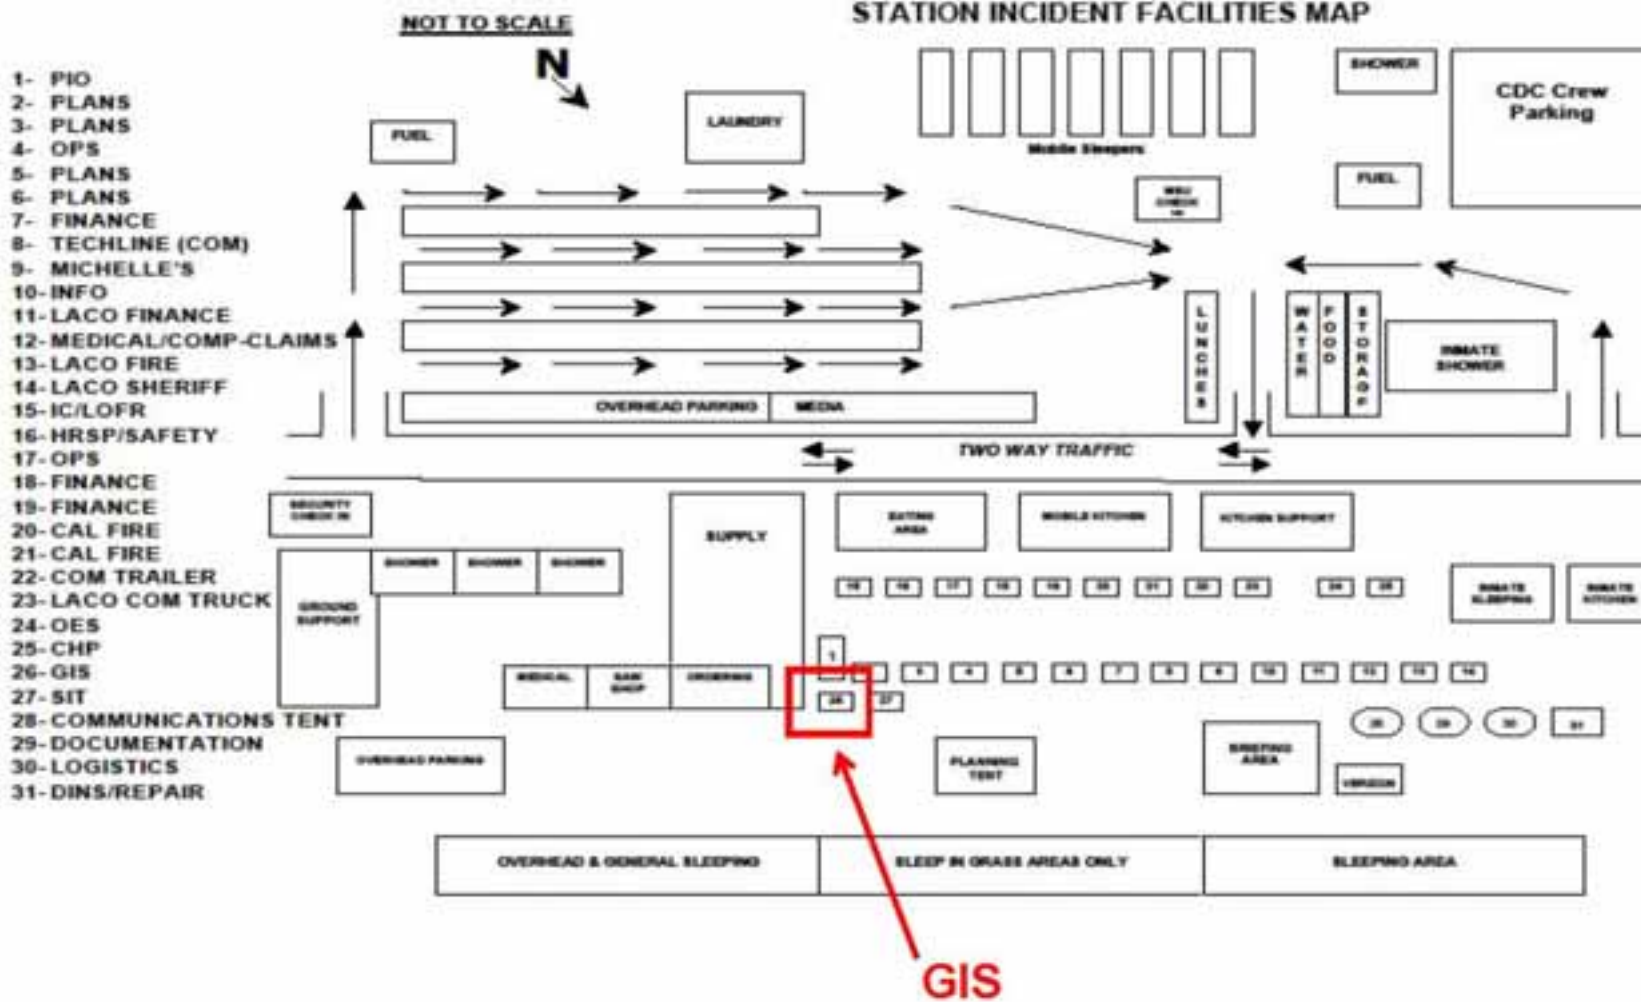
NOT TO SCALE

STATION INCIDENT FACILITIES MAP

N

1- PIO
2- PLANS
3- PLANS
4- OPS
5- PLANS
6- PLANS
7- FINANCE
8- TECHLINE (COM)
9- MICHELLE'S
10- INFO
11- LACO FINANCE
12- MEDICAL/COMP-CLAIMS
13- LACO FIRE
14- LACO SHERIFF
15- IC/LOFR
16- HRSP/SAFETY
17- OPS
18- FINANCE
19- FINANCE
20- CAL FIRE
21- CAL FIRE
22- COM TRAILER
23- LACO COM TRUCK
24- OES
25- CHP
26- GIS
27- SIT
28- COMMUNICATIONS TENT
29- DOCUMENTATION
30- LOGISTICS
31- DINS/REPAIR

FUEL

LAUNDRY

Mobile Sleepers

SHOWER

CDC Crew Parking

FUEL

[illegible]

LUNCHES

WATER

FOOD

STORAGE

INMATE SHOWER

OVERHEAD PARKING

MEDIA

TWO WAY TRAFFIC

SECURITY CHECK IN

SUPPLY

EATING AREA

MOBILE KITCHEN

KITCHEN SUPPORT

SHOWER

SHOWER

SHOWER

GROUND SUPPORT

15 16 17 18 19 20 21 22 23 24 25

INMATE SLEEPING

INMATE KITCHEN

1

2 3 4 5 6 7 8 9 10 11 12 13 14

MEDICAL

SAW SHOP

ORDERING

26 27

28 29 30 31

OVERHEAD PARKING

PLANNING TENT

BRIEFING AREA

VERIZON

OVERHEAD & GENERAL SLEEPING

SLEEP IN GRASS AREAS ONLY

SLEEPING AREA

GIS